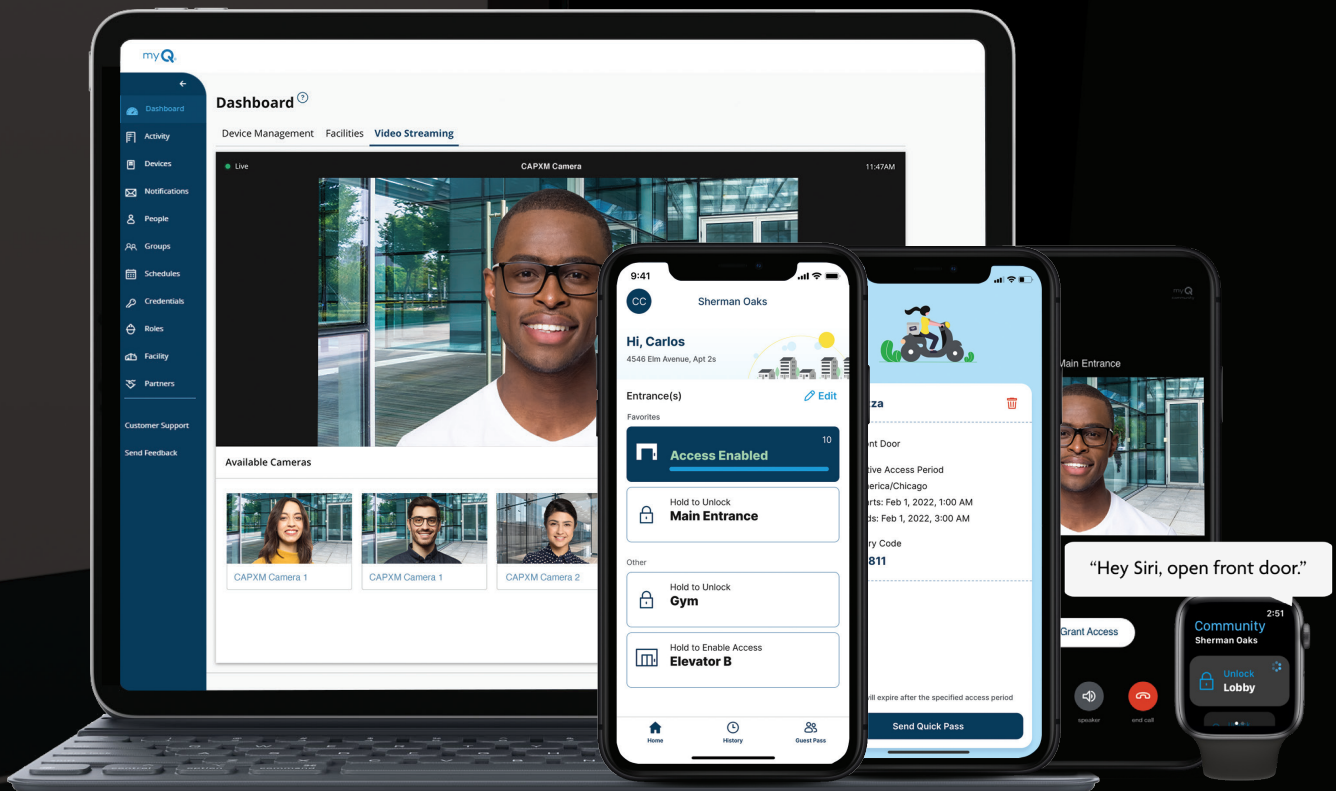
myQ

Dashboard
Activity
Devices
Notifications
People
Groups
Schedules
Credentials
Roles
Facility
Partners
Customer Support
Send Feedback

Dashboard

Device Management Facilities Video Streaming

Live CAPXM Camera 11:47AM

Available Cameras

CAPXM Camera 1 CAPXM Camera 1 CAPXM Camera 2

9:41

CC Sherman Oaks

Hi, Carlos
4546 Elm Avenue, Apt 2s

Entrance(s) Edit
Favorites

Access Enabled 10

Hold to Unlock
Main Entrance

Other

Hold to Unlock
Gym

Hold to Enable Access
Elevator B

Home History Guest Pass

za
nt Door
tive Access Period
erica/Chicago
rts: Feb 1, 2022, 1:00 AM
ds: Feb 1, 2022, 3:00 AM
ry Code
811
ill expire after the specified access period
Send Quick Pass

myQ
Main Entrance
Grant Access
speaker end call

“Hey Siri, open front door.”

2:51
Community
Sherman Oaks
Unlock
Lobby